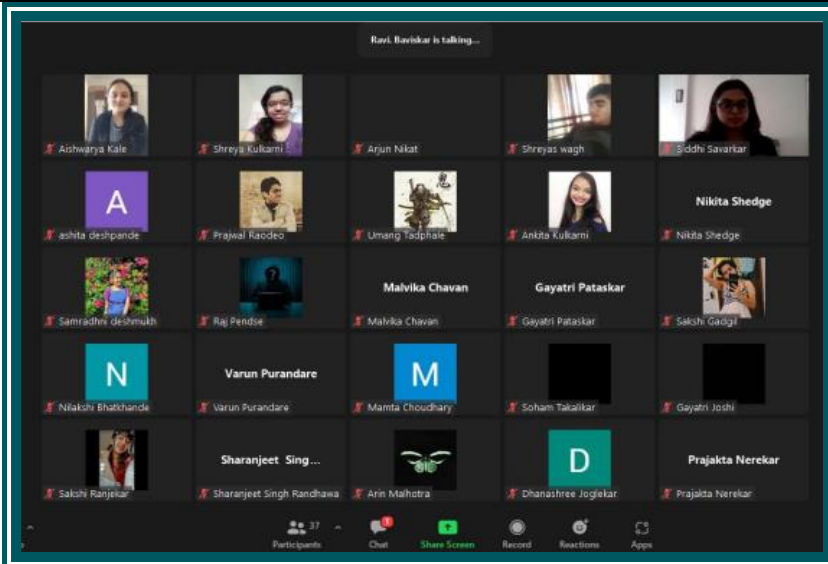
Ravi. Baviskar is talking...

Aishwarya Kale
Shreya Kulkarni
Arjun Nikat
Shreyas wagh
Siddhi Savarkar

A
ashita deshpande
Prajwal Raodeo
Umang Tadphale
Ankita Kulkarni
Nikita Shedge
Nikita Shedge

Samradhni deshmukh
Raj Pendse
Malvika Chavan
Malvika Chavan
Gayatri Pataskar
Gayatri Pataskar
Sakshi Gadgil

N
Nilakshi Bhatkhande
Varun Purandare
Varun Purandare
M
Mamta Choudhary
Soham Takalikar
Gayatri Joshi

Sakshi Ranjekar
Sharanjeet Sing...
Sharanjeet Singh Randhawa
Arin Malhotra
D
Dhanashree Joglekar
Prajakta Nerekar
Prajakta Nerekar

37
Participants
1
Chat
Share Screen
Record
Reactions
Apps